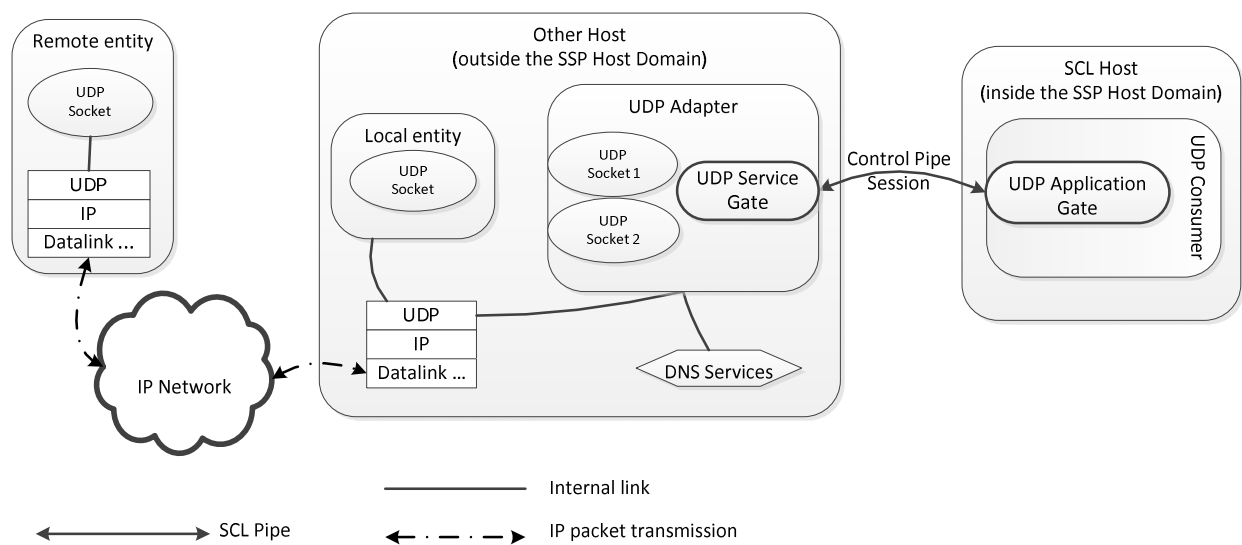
Remote entity

UDP Socket

UDP

IP

Datalink ...

IP Network

Other Host (outside the SSP Host Domain)

Local entity

UDP Socket

UDP Adapter

UDP Socket 1

UDP Socket 2

UDP Service Gate

UDP

IP

Datalink ...

DNS Services

Control Pipe Session

SCL Host (inside the SSP Host Domain)

UDP Consumer

UDP Application Gate

Internal link

SCL Pipe

IP packet transmission